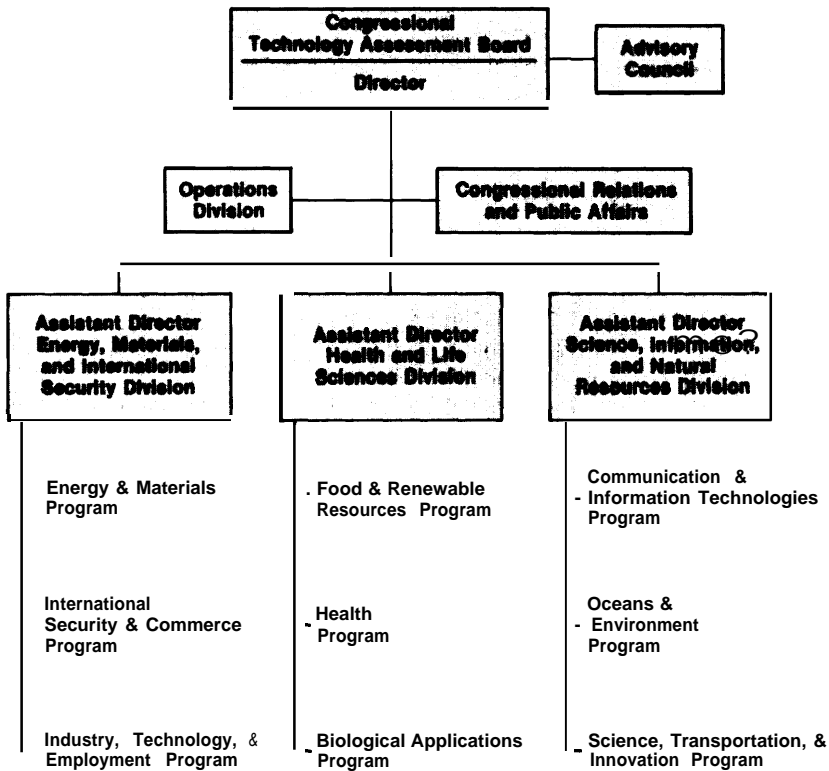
Congressional Technology Assessment Board

Director

Advisory Council

Operations Division

Congressional Relations and Public Affairs

Assistant Director Energy, Materials, and International Security Division

Energy & Materials Program

International Security & Commerce Program

Industry, Technology, & Employment Program

Assistant Director Health and Life Sciences Division

. Food & Renewable Resources Program

- Health Program

- Biological Applications Program

Assistant Director Science, Information, and Natural Resources Division

Communication & - Information Technologies Program

Oceans & - Environment Program

- Science, Transportation, & Innovation Program